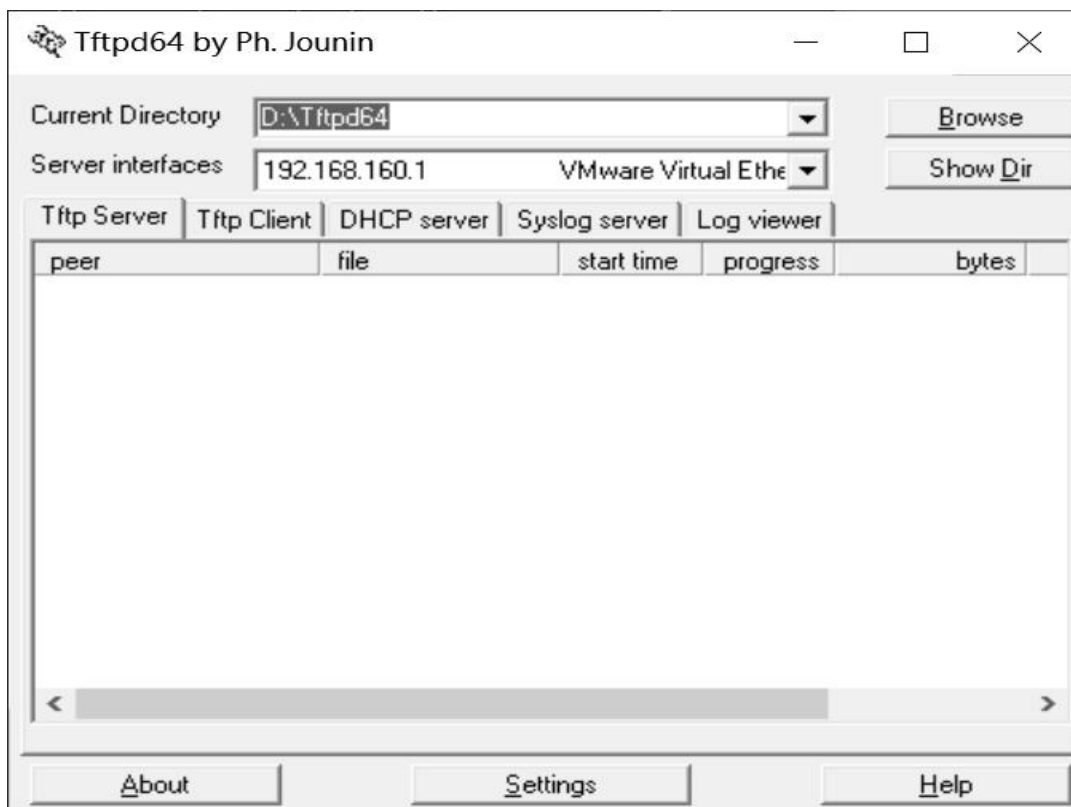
Tftpd64 by Ph. Jounin

Current Directory D:\Tftpd64 Browse

Server interfaces 192.168.160.1 VMware Virtual Ethe Show Dir

Tftp Server | Tftp Client | DHCP server | Syslog server | Log viewer

| peer | file | start time | progress | bytes |
|---|---|---|---|---|

About Settings Help